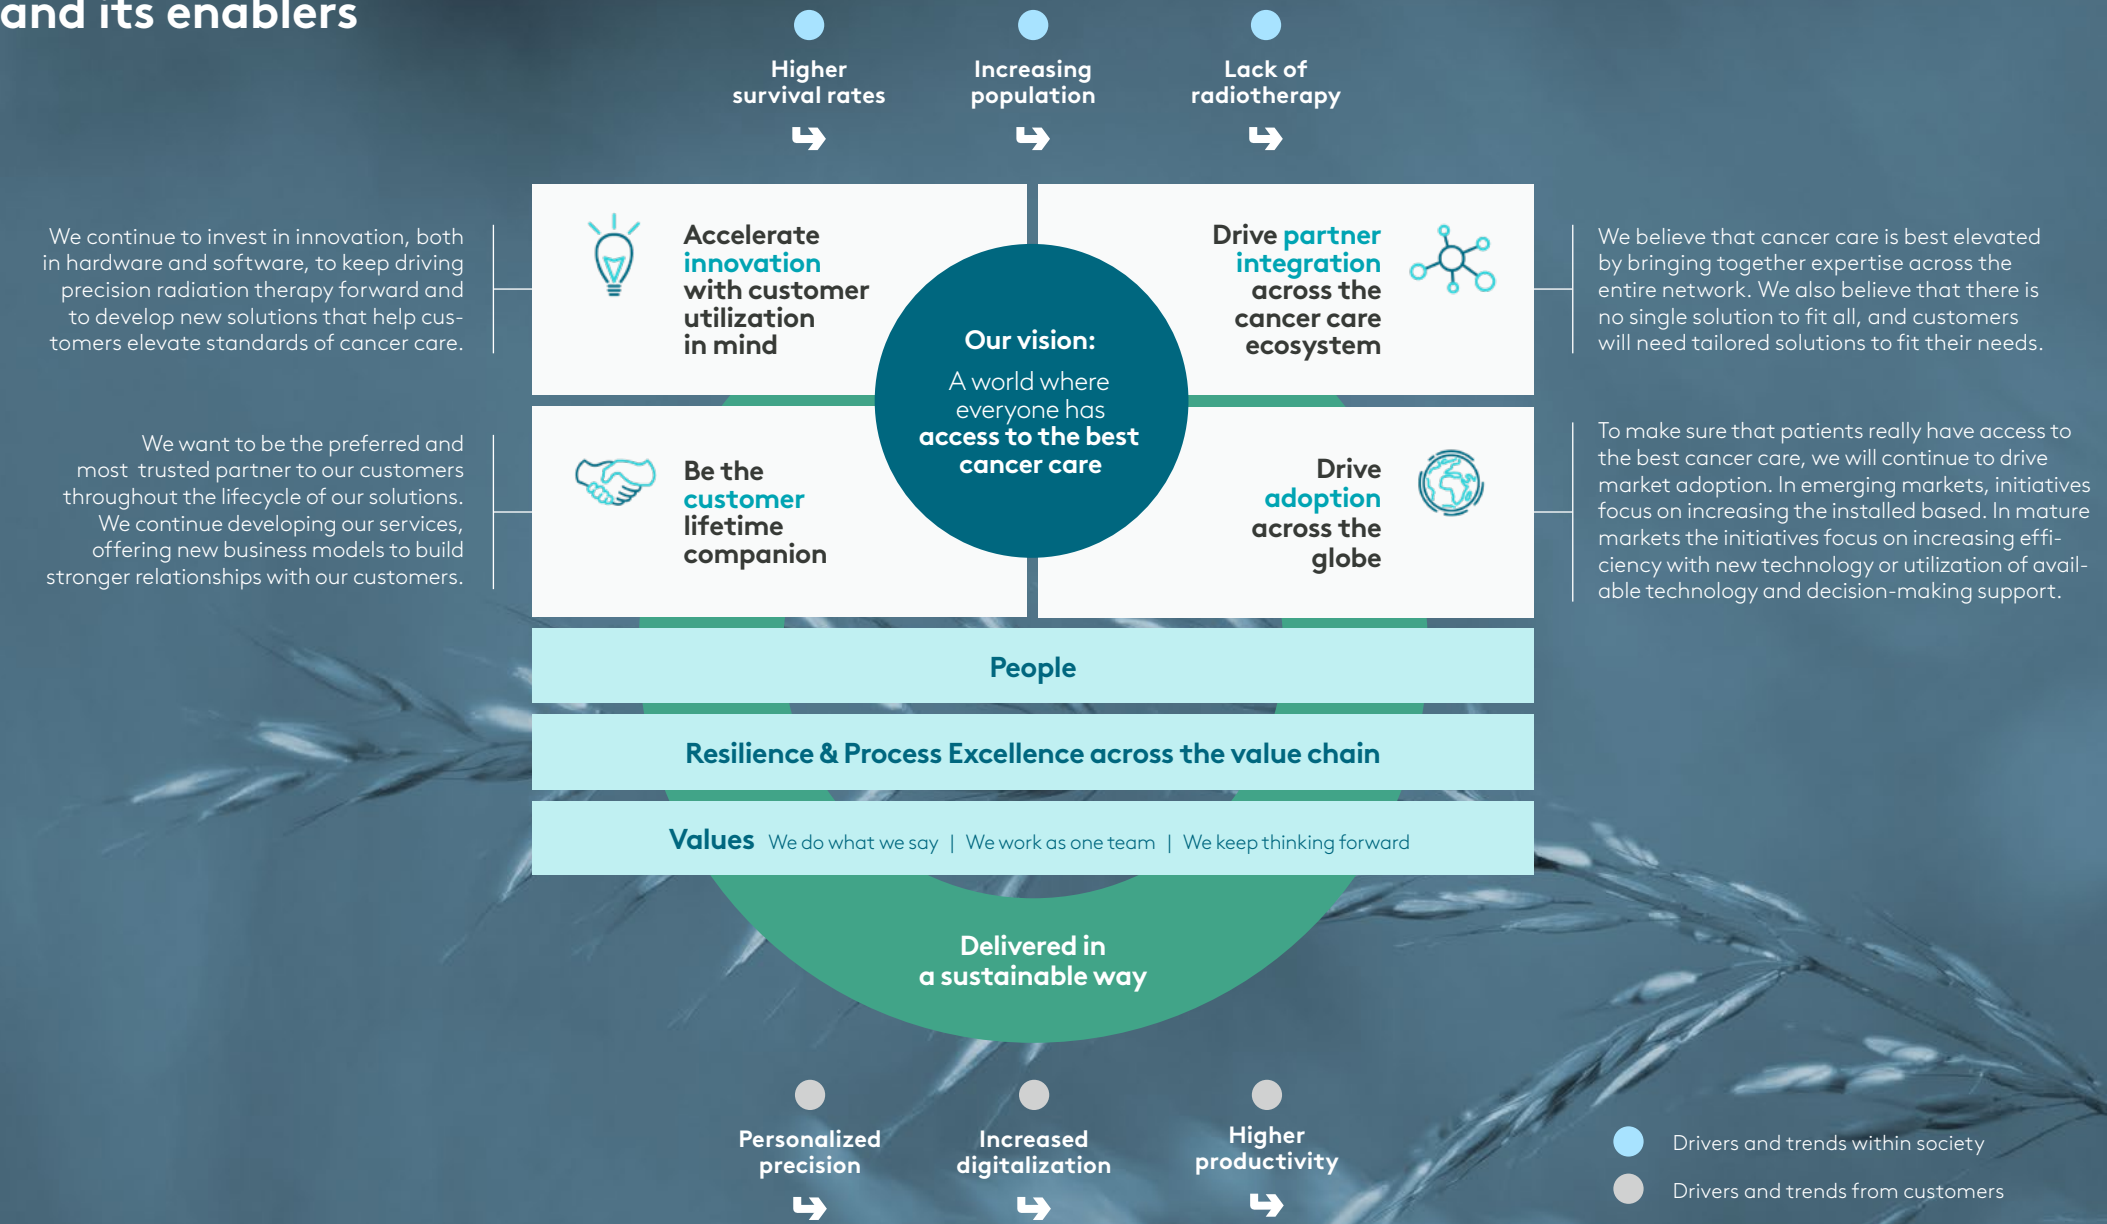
and its enablers

Higher survival rates

Increasing population

Lack of radiotherapy

We continue to invest in innovation, both in hardware and software, to keep driving precision radiation therapy forward and to develop new solutions that help customers elevate standards of cancer care.

Accelerate innovation with customer utilization in mind

Drive partner integration across the cancer care ecosystem

We believe that cancer care is best elevated by bringing together expertise across the entire network. We also believe that there is no single solution to fit all, and customers will need tailored solutions to fit their needs.

Our vision:
A world where everyone has access to the best cancer care

We want to be the preferred and most trusted partner to our customers throughout the lifecycle of our solutions. We continue developing our services, offering new business models to build stronger relationships with our customers.

Be the customer lifetime companion

Drive adoption across the globe

To make sure that patients really have access to the best cancer care, we will continue to drive market adoption. In emerging markets, initiatives focus on increasing the installed based. In mature markets the initiatives focus on increasing efficiency with new technology or utilization of available technology and decision-making support.

People

Resilience & Process Excellence across the value chain

Values We do what we say | We work as one team | We keep thinking forward

Delivered in a sustainable way

Personalized precision

Increased digitalization

Higher productivity

Drivers and trends within society

Drivers and trends from customers